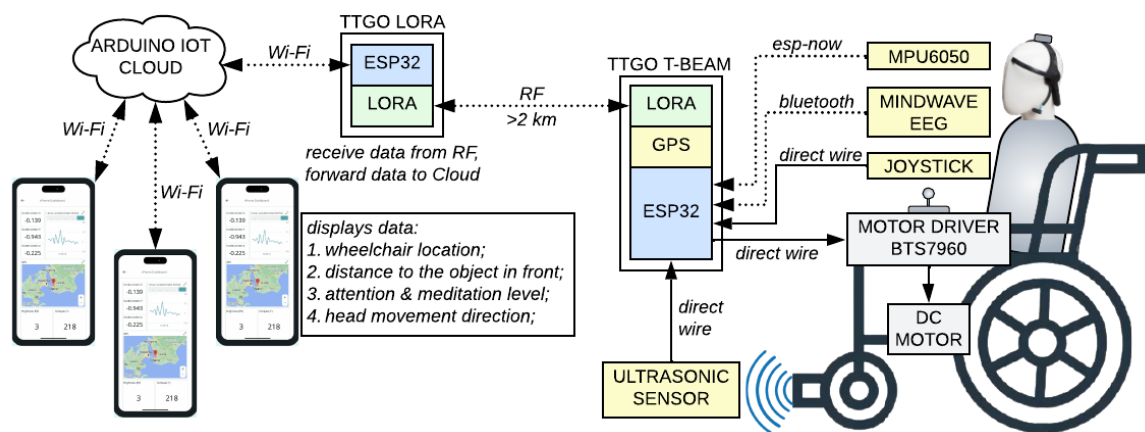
ARDUINO IOT CLOUD

Wi-Fi

Wi-Fi

Wi-Fi

Wi-Fi

TTGO LORA

ESP32

LORA

receive data from RF, forward data to Cloud

RF
>2 km

TTGO T-BEAM

LORA

GPS

ESP32

esp-now

MPU6050

bluetooth

MINDWAVE EEG

direct wire

JOYSTICK

MOTOR DRIVER BTS7960

direct wire

DC MOTOR

direct wire

ULTRASONIC SENSOR

displays data:
1. wheelchair location;
2. distance to the object in front;
3. attention & meditation level;
4. head movement direction;

-0.139
-0.943
-0.225
3
218

-0.139
-0.943
-0.225
3
218

-0.139
-0.943
-0.225
3
218